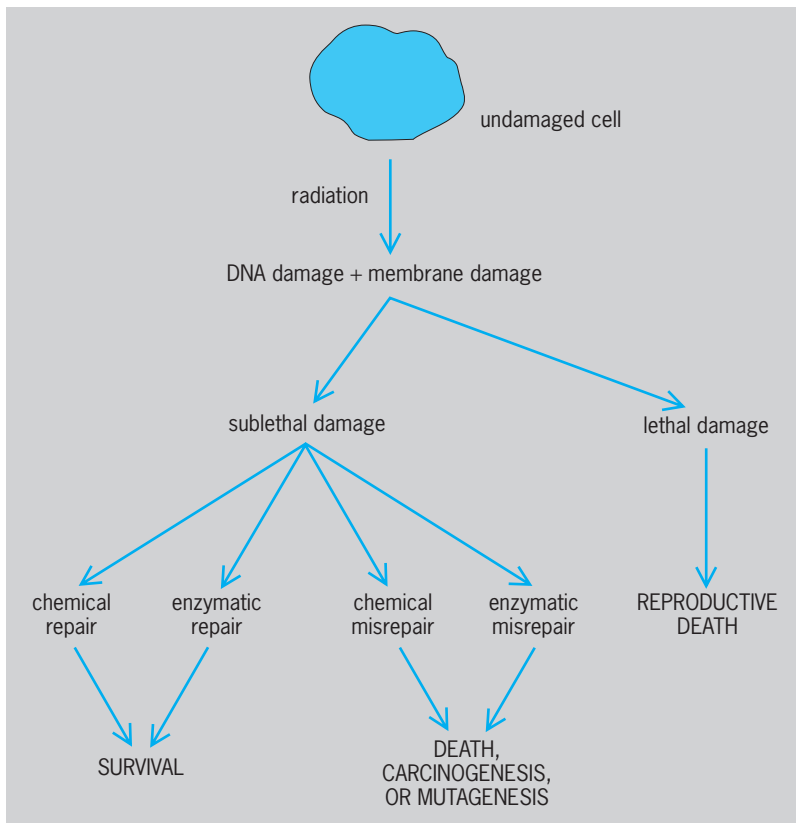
undamaged cell

radiation

DNA damage + membrane damage

sublethal damage

lethal damage

chemical repair

enzymatic repair

chemical misrepair

enzymatic misrepair

REPRODUCTIVE DEATH

SURVIVAL

DEATH, CARCINOGENESIS, OR MUTAGENESIS